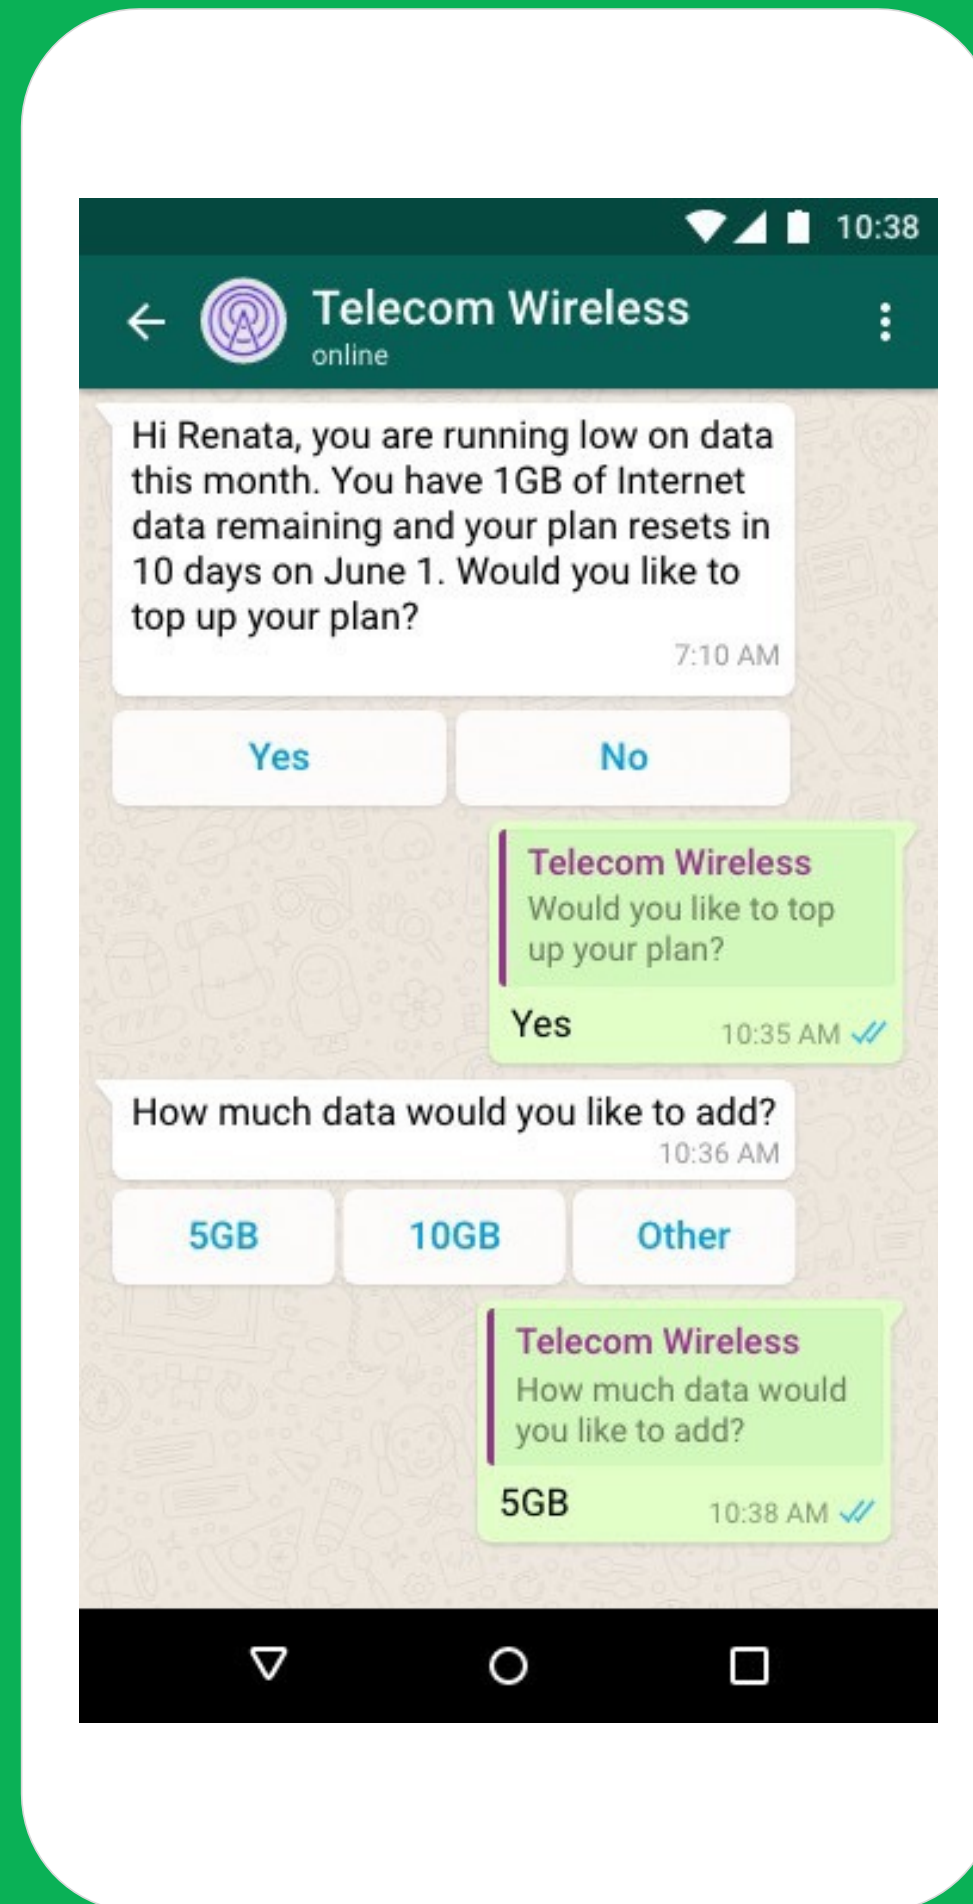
10:38

Telecom Wireless
online

Hi Renata, you are running low on data this month. You have 1GB of Internet data remaining and your plan resets in 10 days on June 1. Would you like to top up your plan?
7:10 AM

Yes

No

Telecom Wireless
Would you like to top up your plan?
Yes 10:35 AM

How much data would you like to add?
10:36 AM

5GB

10GB

Other

Telecom Wireless
How much data would you like to add?
5GB 10:38 AM